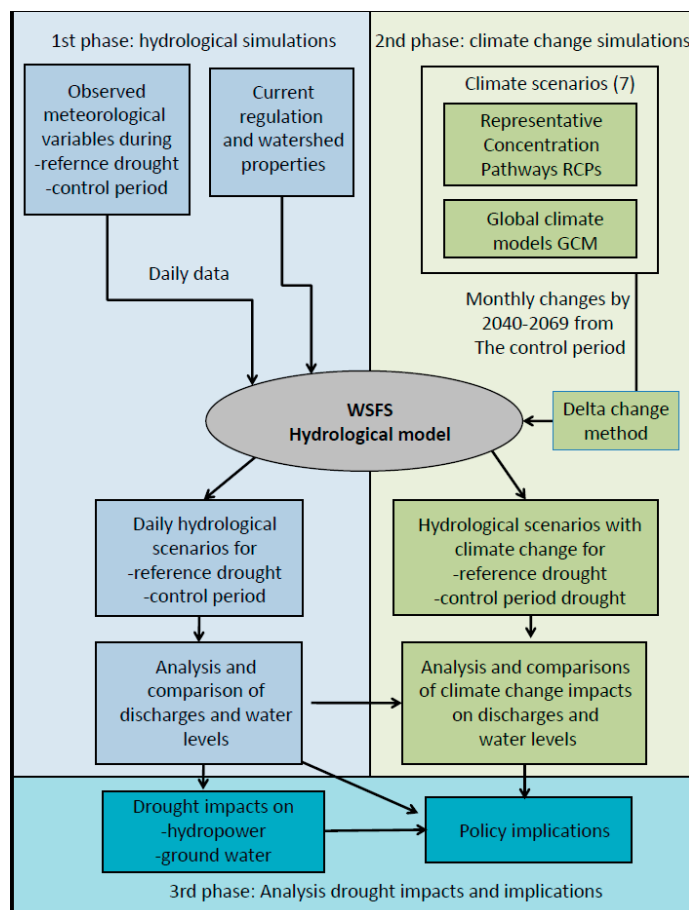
1st phase: hydrological simulations

Observed meteorological variables during
-refernce drought
-control period

Current regulation and watershed properties

Daily data

2nd phase: climate change simulations

Climate scenarios (7)

Representative Concentration Pathways RCPs

Global climate models GCM

Monthly changes by 2040-2069 from The control period

WSFS
Hydrological model

Delta change method

Daily hydrological scenarios for
-reference drought
-control period

Hydrological scenarios with climate change for
-reference drought
-control period drought

Analysis and comparison of discharges and water levels

Analysis and comparisons of climate change impacts on discharges and water levels

Drought impacts on
-hydropower
-ground water

Policy implications

3rd phase: Analysis drought impacts and implications